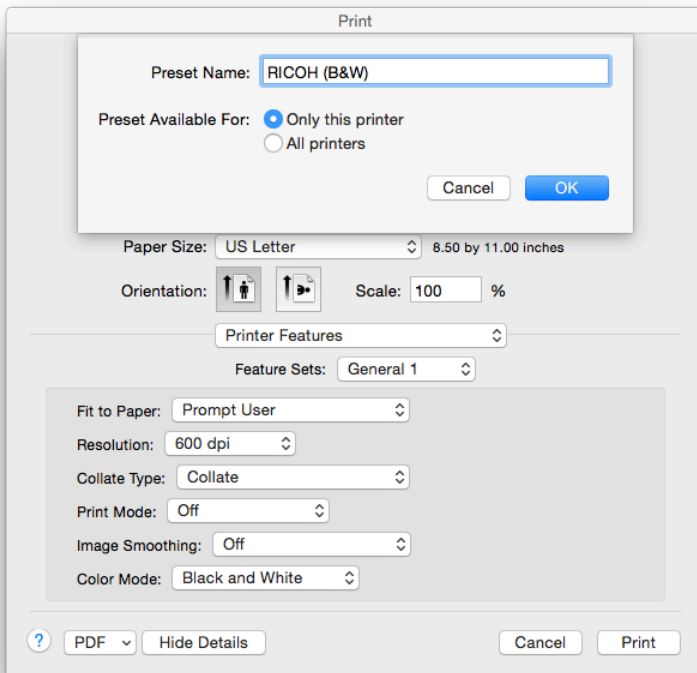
Print

Preset Name: RICOH (B&W)

Preset Available For: Only this printer
All printers

Cancel OK

Paper Size: US Letter 8.50 by 11.00 inches

Orientation:

Scale: 100 %

Printer Features

Feature Sets: General 1

Fit to Paper: Prompt User

Resolution: 600 dpi

Collate Type: Collate

Print Mode: Off

Image Smoothing: Off

Color Mode: Black and White

?

PDF

Hide Details

Cancel

Print